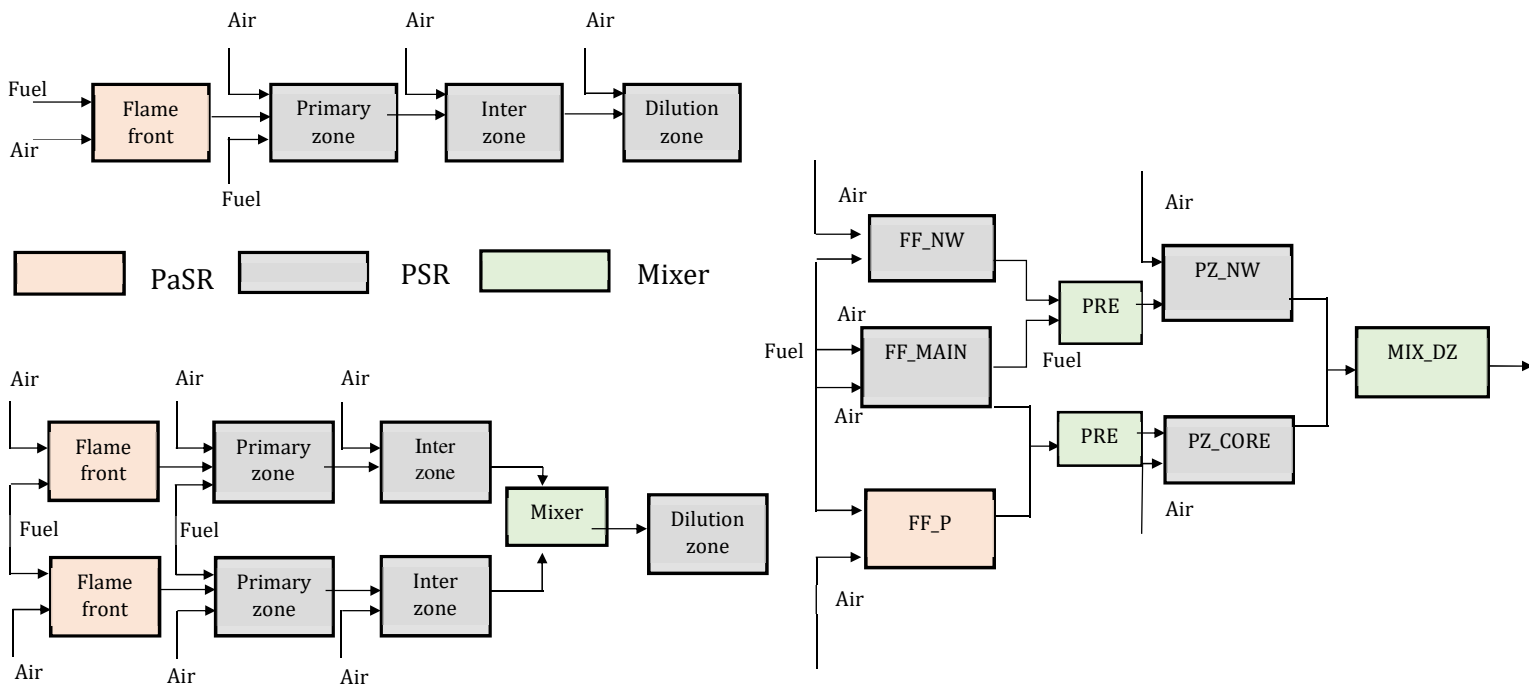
Air Air Air

Fuel

Air

Flame front

Primary zone

Inter zone

Dilution zone

Fuel

PaSR PSR Mixer

Air

Air

Fuel

Air

Flame front

Primary zone

Inter zone

Mixer

Dilution zone

Fuel

Fuel

Flame front

Primary zone

Inter zone

Air

Air

Air

Air

FF_NW

Air

FF_MAIN

Fuel

Air

FF_P

Air

PRE

Fuel

PRE

Air

PZ_NW

PZ_CORE

Air

MIX_DZ